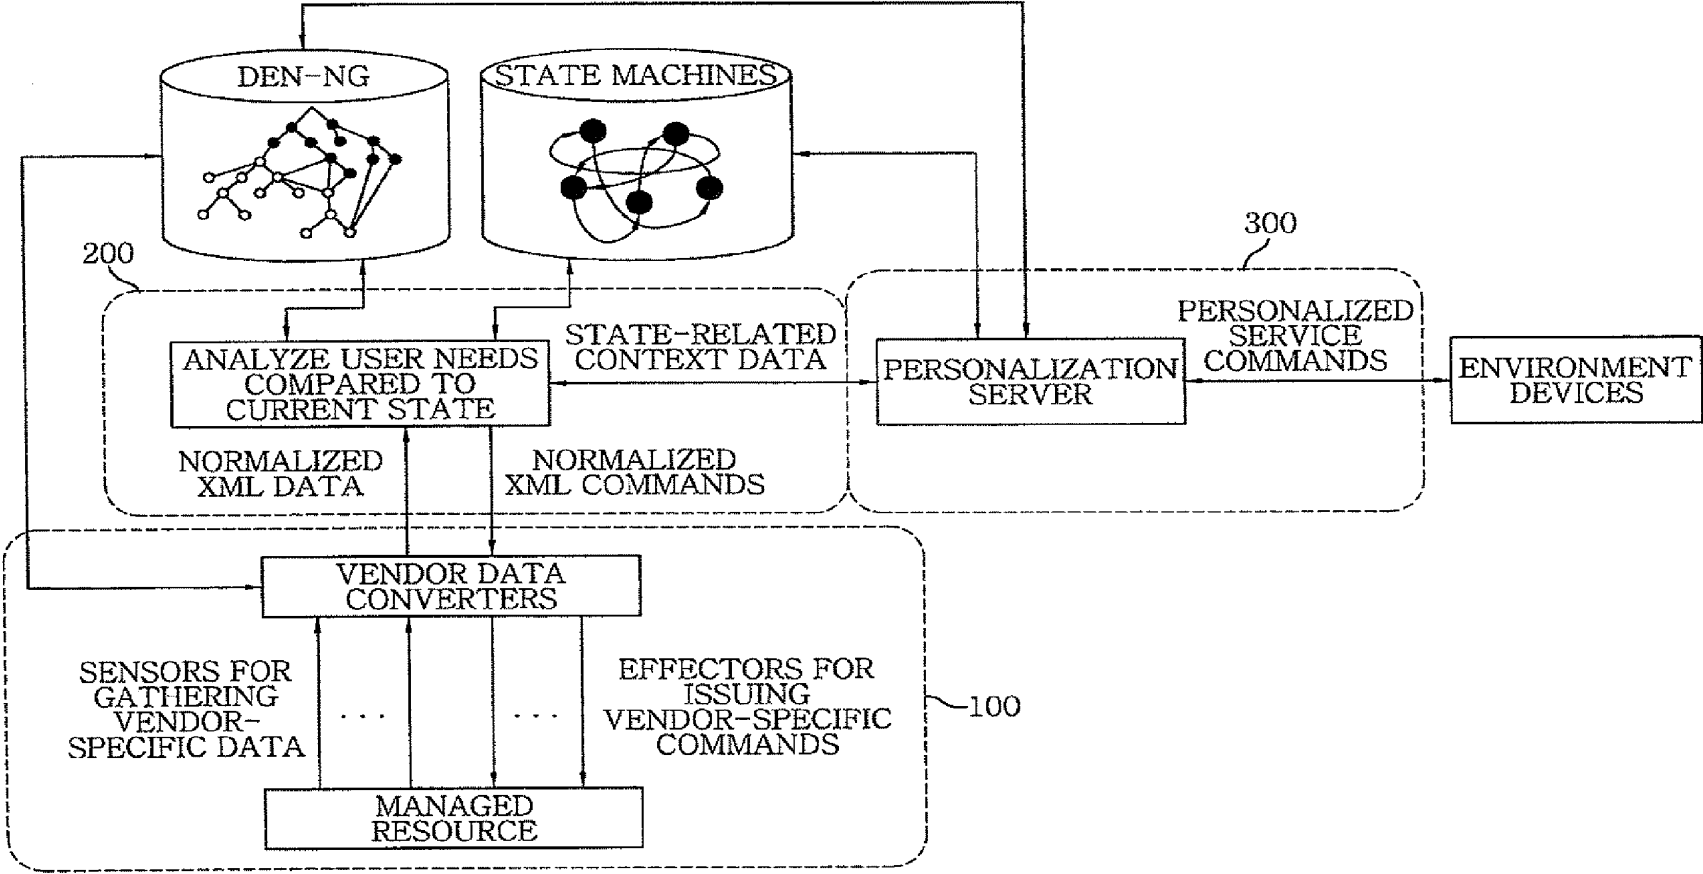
DEN-NG

STATE MACHINES

200

300

ANALYZE USER NEEDS COMPARED TO CURRENT STATE

STATE-RELATED CONTEXT DATA

PERSONALIZATION SERVER

PERSONALIZED SERVICE COMMANDS

ENVIRONMENT DEVICES

NORMALIZED XML DATA

NORMALIZED XML COMMANDS

VENDOR DATA CONVERTERS

SENSORS FOR GATHERING VENDOR-SPECIFIC DATA

. . .

. . .

EFFECTORS FOR ISSUING VENDOR-SPECIFIC COMMANDS

100

MANAGED RESOURCE